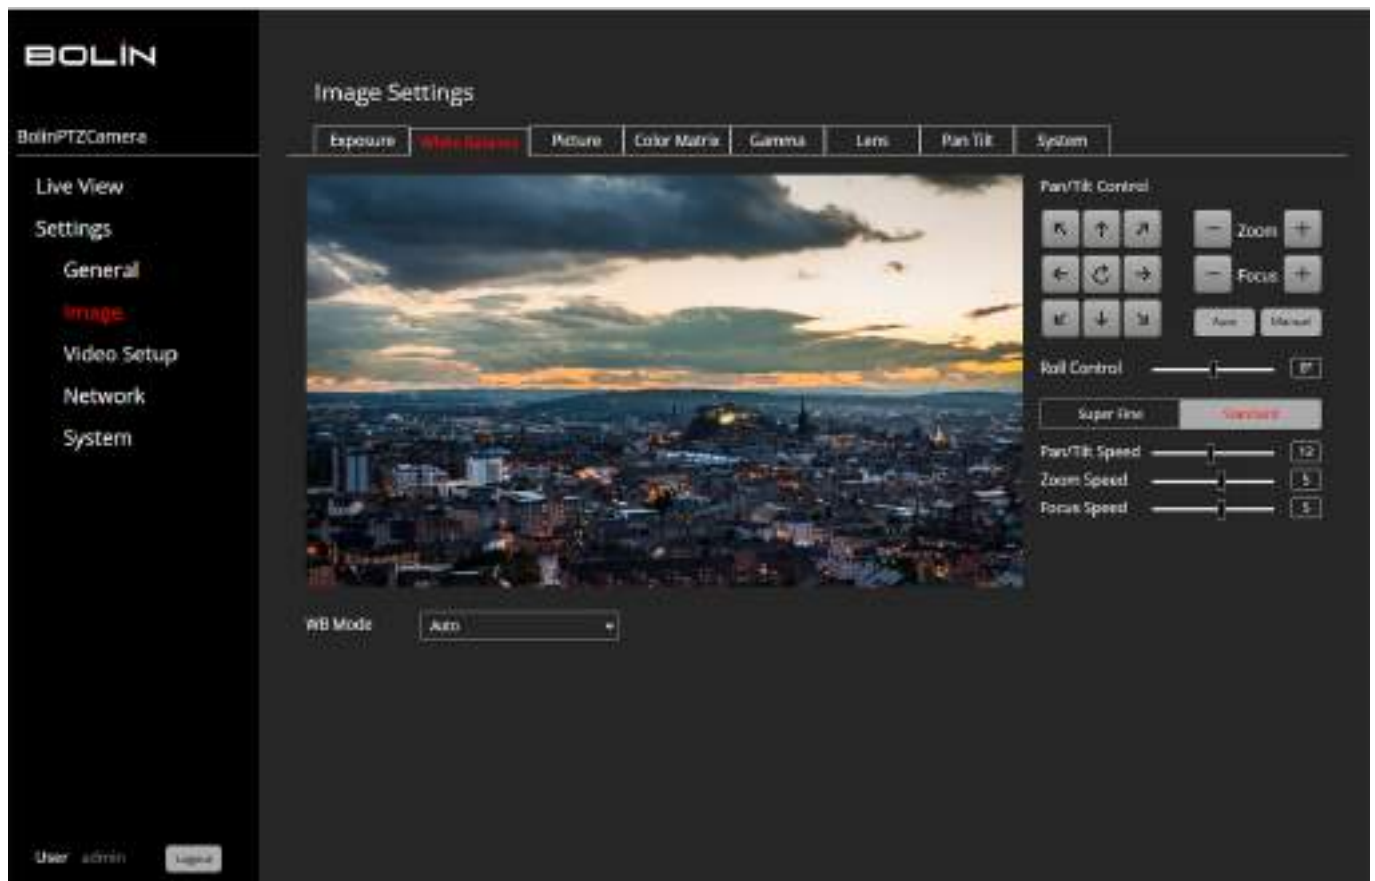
BOLIN

BolinPTZCamera

Live View

Settings

General

Image

Video Setup

Network

System

User admin Logout

Image Settings

Exposure | White Balance | Picture | Color Matrix | Gamma | Lens | Pan Tilt | System

Pan/Tilt Control

Zoom

Focus

Auto Manual

Roll Control 0°

Super Fine Standard

Pan/Tilt Speed 12

Zoom Speed 5

Focus Speed 5

WB Mode Auto